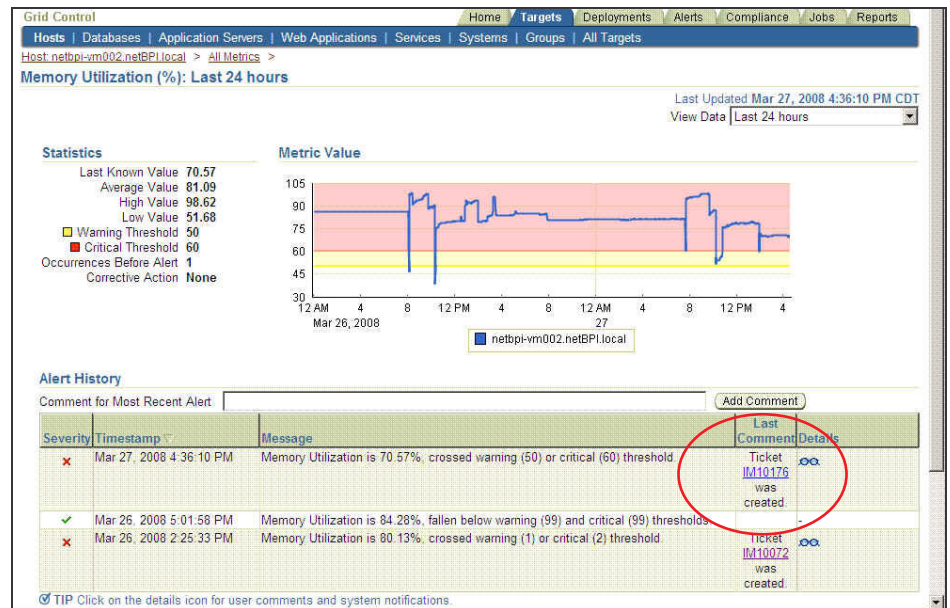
Grid Control

Home | Targets | Deployments | Alerts | Compliance | Jobs | Reports

Hosts | Databases | Application Servers | Web Applications | Services | Systems | Groups | All Targets

Host: netbpi-vm002.netBPI.local > All Metrics >

Memory Utilization (%): Last 24 hours

Last Updated Mar 27, 2008 4:36:10 PM CDT

View Data Last 24 hours

Statistics

| | |
|---|---|
| Last Known Value | 70.57 |
| Average Value | 81.09 |
| High Value | 98.62 |
| Low Value | 51.68 |
| Warning Threshold | 50 |
| Critical Threshold | 60 |
| Occurrences Before Alert | 1 |
| Corrective Action | None |

Metric Value

105
90
75
60
45
30
12 AM 4 8 12 PM 4 8 12 AM 4 8 12 PM 4
Mar 26, 2008 27

netbpi-vm002.netBPI.local

Alert History

Comment for Most Recent Alert [Add Comment]

| Severity | Timestamp | Message | Last Comment | Details |
|---|---|---|---|---|
| × | Mar 27, 2008 4:36:10 PM | Memory Utilization is 70.57%, crossed warning (50) or critical (60) threshold. | Ticket IM10176 was created. | |
| ✓ | Mar 26, 2008 5:01:58 PM | Memory Utilization is 84.28%, fallen below warning (99) and critical (99) thresholds. | | - |
| × | Mar 26, 2008 2:25:33 PM | Memory Utilization is 80.13%, crossed warning (1) or critical (2) threshold. | Ticket IM10072 was created. | |

TIP Click on the details icon for user comments and system notifications.